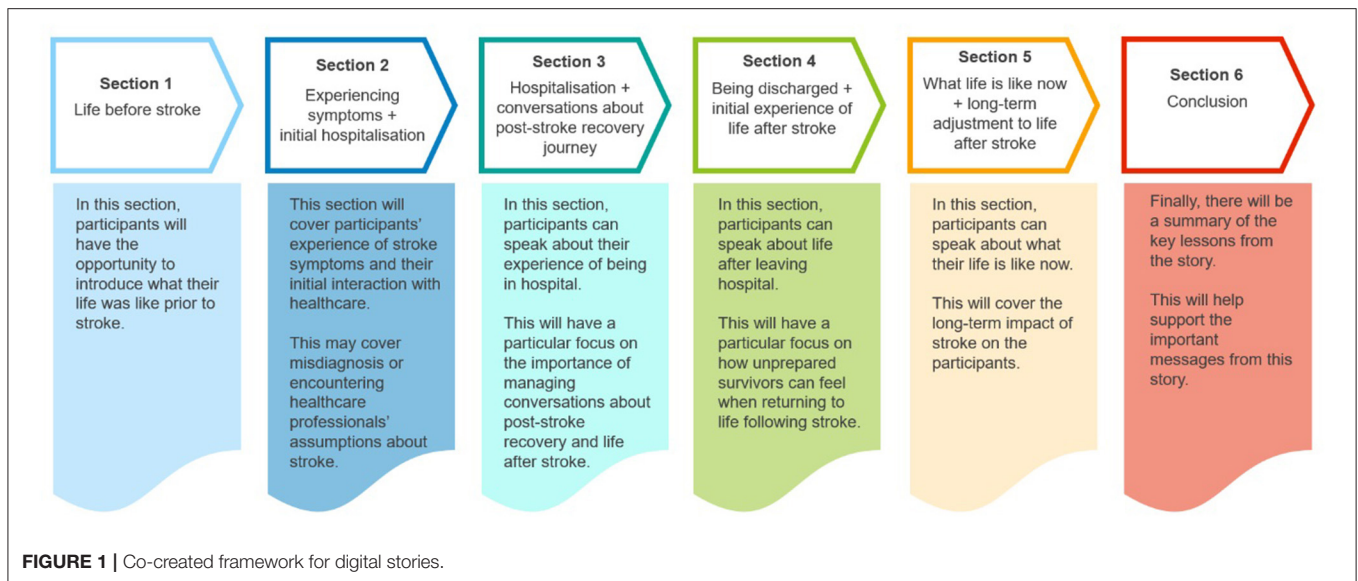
Section 1
Life before stroke

In this section, participants will have the opportunity to introduce what their life was like prior to stroke.

Section 2
Experiencing symptoms + initial hospitalisation

This section will cover participants' experience of stroke symptoms and their initial interaction with healthcare.

This may cover misdiagnosis or encountering healthcare professionals' assumptions about stroke.

Section 3
Hospitalisation + conversations about post-stroke recovery journey

In this section, participants can speak about their experience of being in hospital.

This will have a particular focus on the importance of managing conversations about post-stroke recovery and life after stroke.

Section 4
Being discharged + initial experience of life after stroke

In this section, participants can speak about life after leaving hospital.

This will have a particular focus on how unprepared survivors can feel when returning to life following stroke.

Section 5
What life is like now + long-term adjustment to life after stroke

In this section, participants can speak about what their life is like now.

This will cover the long-term impact of stroke on the participants.

Section 6
Conclusion

Finally, there will be a summary of the key lessons from the story.

This will help support the important messages from this story.

FIGURE 1 | Co-created framework for digital stories.